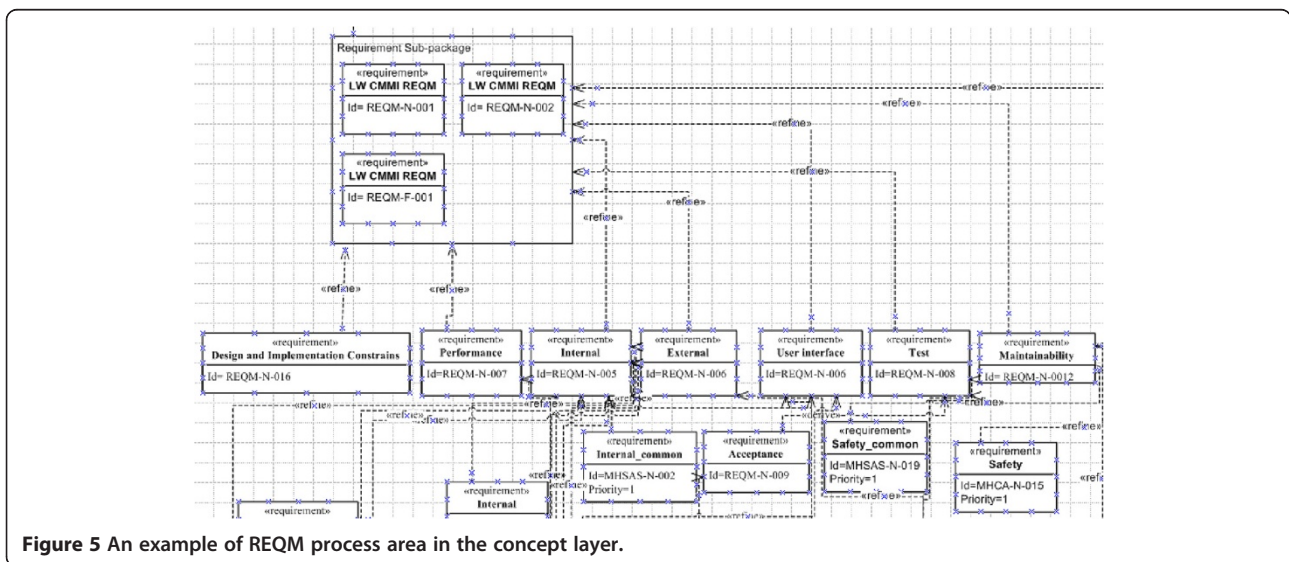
Requirement Sub-package

«requirement»
LW CMMI REQM
Id= REQM-N-001

«requirement»
LW CMMI REQM
Id= REQM-N-002

«requirement»
LW CMMI REQM
Id= REQM-F-001

«refine»
«refine»
«refine»
«refine»
«refine»
«refine»
«refine»
«refine»

«requirement»
Design and Implementation Constrains
Id= REQM-N-016

«requirement»
Performance
Id=REQM-N-007

«requirement»
Internal
Id=REQM-N-005

«requirement»
External
Id=REQM-N-006

«requirement»
User interface
Id=REQM-N-006

«requirement»
Test
Id=REQM-N-008

«requirement»
Maintainability
Id= REQM-N-0012

«refine»
«refine»
«refine»
«refine»
«refine»
«refine»
«refine»

«requirement»
Internal_common
Id=MHSAS-N-002
Priority=1

«requirement»
Acceptance
Id=REQM-N-009

«requirement»
Safety_common
Id=MHSAS-N-019
Priority=1

«requirement»
Safety
Id=MHCA-N-015
Priority=1

«requirement»
Internal

«requirement»

«refine»
«refine»
«refine»
«ref

Figure 5 An example of REQM process area in the concept layer.